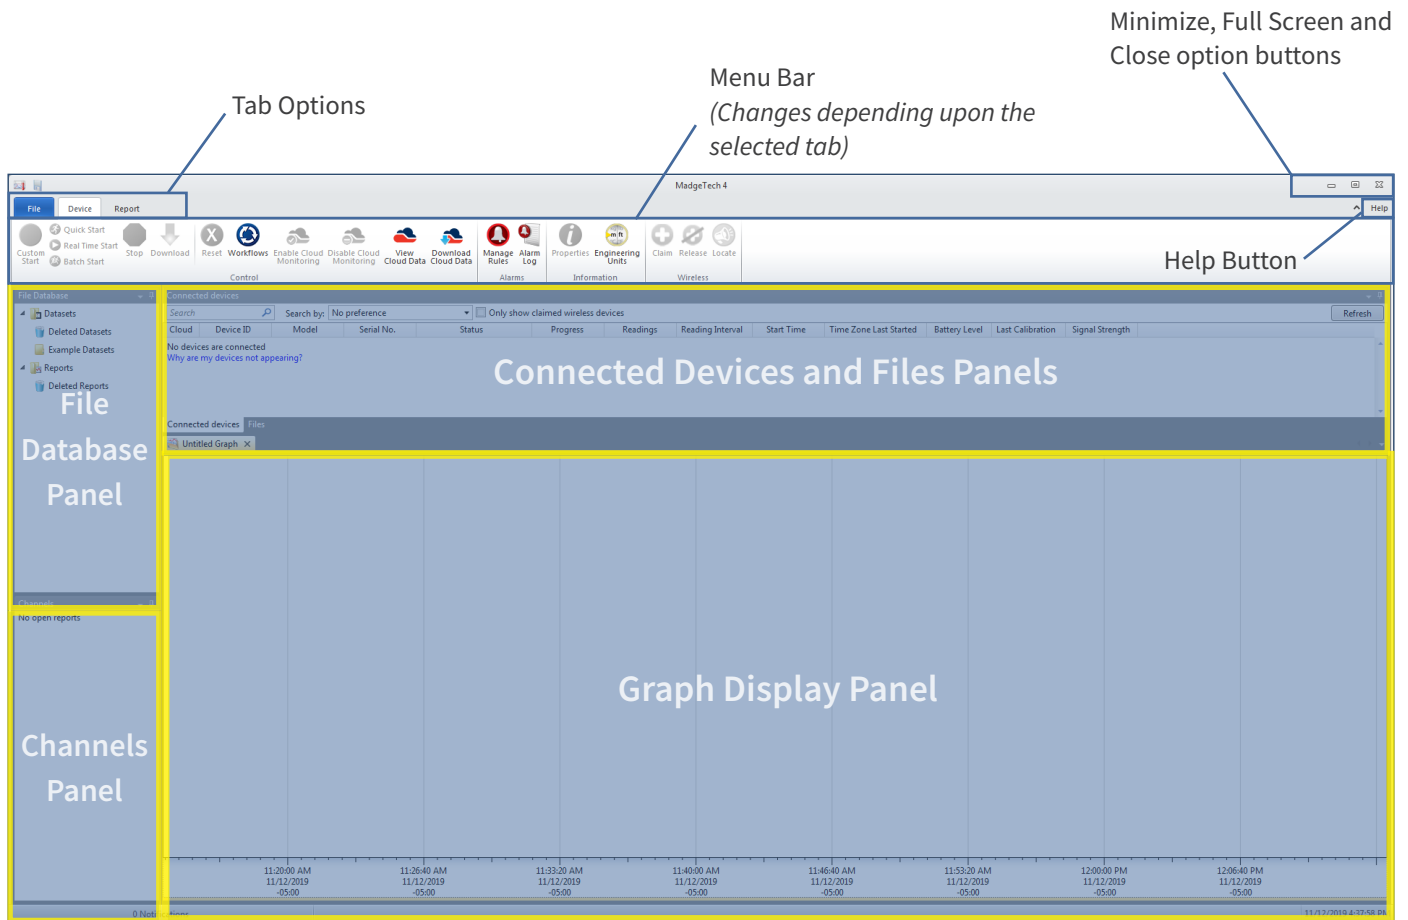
Minimize, Full Screen and Close option buttons

Menu Bar
(Changes depending upon the selected tab)

Tab Options

MadgeTech 4

File Device Report

Help

Custom Start
Quick Start
Real Time Start
Batch Start
Stop
Download
Reset
Workflows
Enable Cloud Monitoring
Disable Cloud Monitoring
View Cloud Data
Download Cloud Data
Control
Manage Rules
Alarm Log
Alarms
Properties
Engineering Units
Information
Claim
Release
Locate
Wireless

Help Button

File Database
Datasets
Deleted Datasets
Example Datasets
Reports
Deleted Reports

File Database Panel

Connected devices
Search
Search by: No preference
Only show claimed wireless devices
Refresh

| Cloud | Device ID | Model | Serial No. | Status | Progress | Readings | Reading Interval | Start Time | Time Zone Last Started | Battery Level | Last Calibration | Signal Strength |
|---|---|---|---|---|---|---|---|---|---|---|---|---|

No devices are connected
Why are my devices not appearing?

Connected Devices and Files Panels

Connected devices Files

Untitled Graph

Channels
No open reports

Channels Panel

Graph Display Panel

11:20:00 AM 11/12/2019 -05:00
11:26:40 AM 11/12/2019 -05:00
11:33:20 AM 11/12/2019 -05:00
11:40:00 AM 11/12/2019 -05:00
11:46:40 AM 11/12/2019 -05:00
11:53:20 AM 11/12/2019 -05:00
12:00:00 PM 11/12/2019 -05:00
12:06:40 PM 11/12/2019 -05:00

0 Notifications
11/12/2019 4:37:58 PM